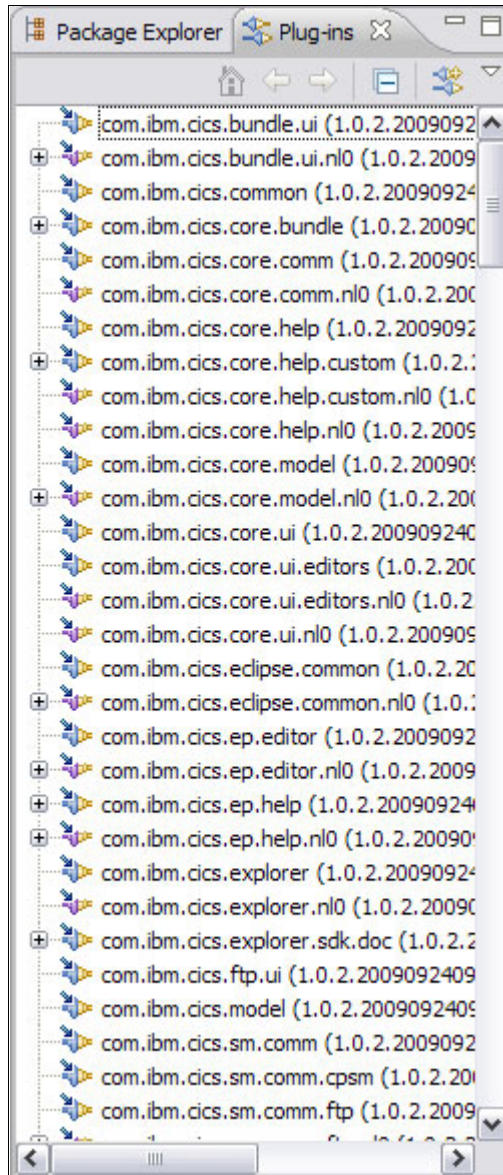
Package Explorer | Plug-ins ✕

com.ibm.cics.bundle.ui (1.0.2.2009092
com.ibm.cics.bundle.ui.nl0 (1.0.2.2009
com.ibm.cics.common (1.0.2.20090924
com.ibm.cics.core.bundle (1.0.2.20090
com.ibm.cics.core.comm (1.0.2.20090
com.ibm.cics.core.comm.nl0 (1.0.2.200
com.ibm.cics.core.help (1.0.2.2009092
com.ibm.cics.core.help.custom (1.0.2.
com.ibm.cics.core.help.custom.nl0 (1.0
com.ibm.cics.core.help.nl0 (1.0.2.2009
com.ibm.cics.core.model (1.0.2.20090
com.ibm.cics.core.model.nl0 (1.0.2.200
com.ibm.cics.core.ui (1.0.2.200909240
com.ibm.cics.core.ui.editors (1.0.2.200
com.ibm.cics.core.ui.editors.nl0 (1.0.2
com.ibm.cics.core.ui.nl0 (1.0.2.200909
com.ibm.cics.eclipse.common (1.0.2.20
com.ibm.cics.eclipse.common.nl0 (1.0.
com.ibm.cics.ep.editor (1.0.2.2009092
com.ibm.cics.ep.editor.nl0 (1.0.2.2009
com.ibm.cics.ep.help (1.0.2.20090924
com.ibm.cics.ep.help.nl0 (1.0.2.20090
com.ibm.cics.explorer (1.0.2.20090924
com.ibm.cics.explorer.nl0 (1.0.2.20090
com.ibm.cics.explorer.sdk.doc (1.0.2.2
com.ibm.cics.ftp.ui (1.0.2.2009092409
com.ibm.cics.model (1.0.2.2009092409
com.ibm.cics.sm.comm (1.0.2.2009092
com.ibm.cics.sm.comm.cpsm (1.0.2.20
com.ibm.cics.sm.comm.ftp (1.0.2.2009
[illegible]